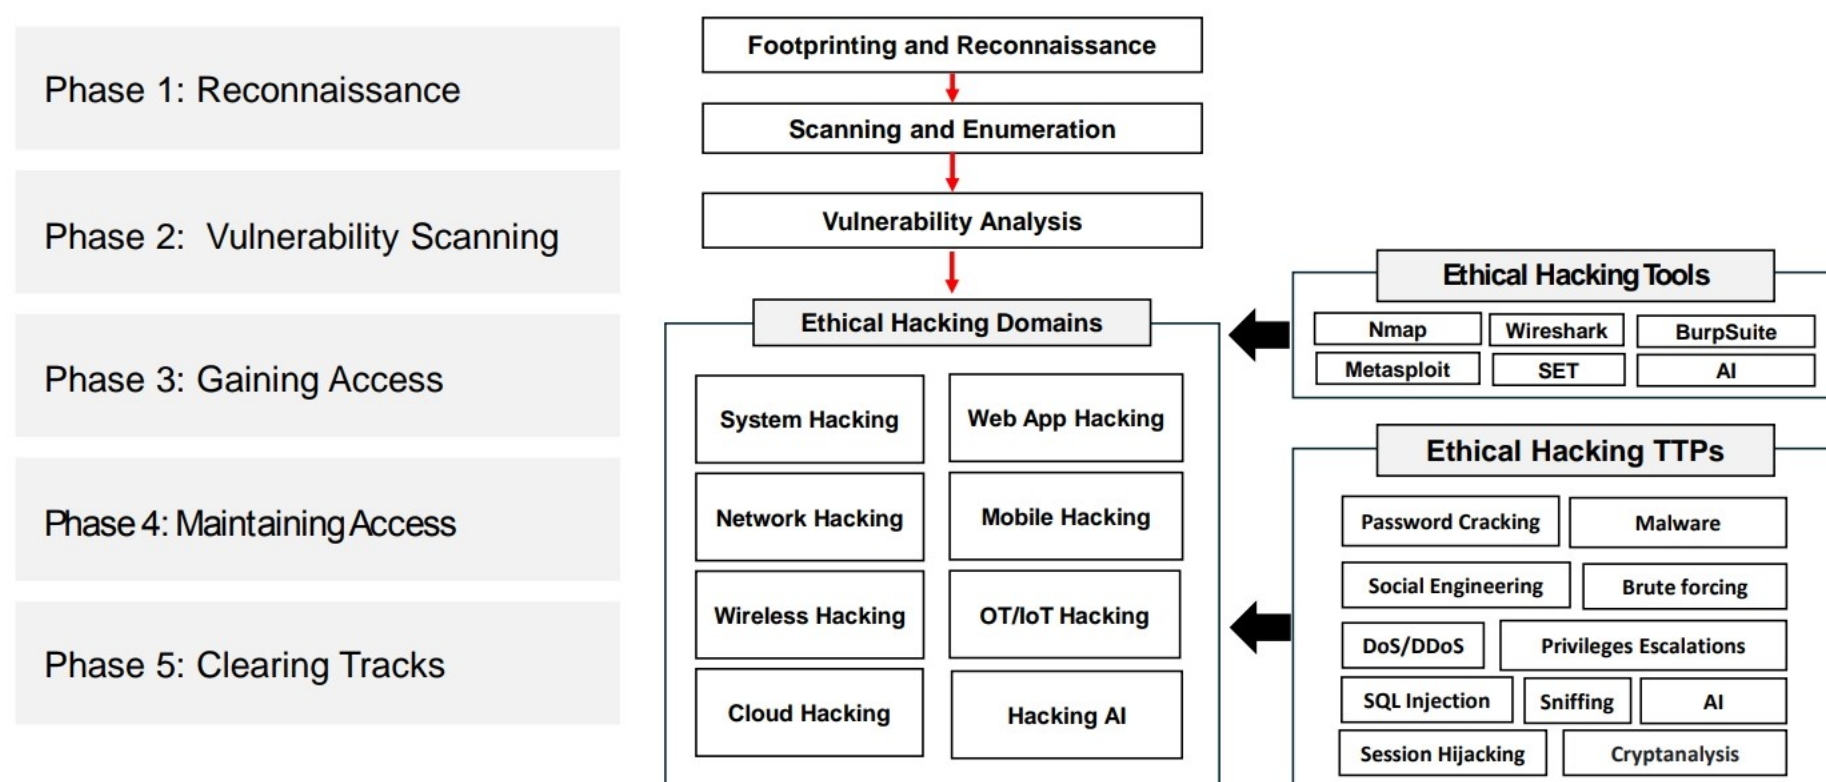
Phase 1: Reconnaissance

Phase 2: Vulnerability Scanning

Phase 3: Gaining Access

Phase 4: Maintaining Access

Phase 5: Clearing Tracks

Footprinting and Reconnaissance

Scanning and Enumeration

Vulnerability Analysis

Ethical Hacking Domains

System Hacking

Web App Hacking

Network Hacking

Mobile Hacking

Wireless Hacking

OT/IoT Hacking

Cloud Hacking

Hacking AI

Ethical Hacking Tools

| Nmap | Wireshark | BurpSuite |
|---|---|---|
| Metasploit | SET | AI |

Ethical Hacking TTPs

Password Cracking

Malware

Social Engineering

Brute forcing

DoS/DDoS

Privileges Escalations

SQL Injection

Sniffing

AI

Session Hijacking

Cryptanalysis